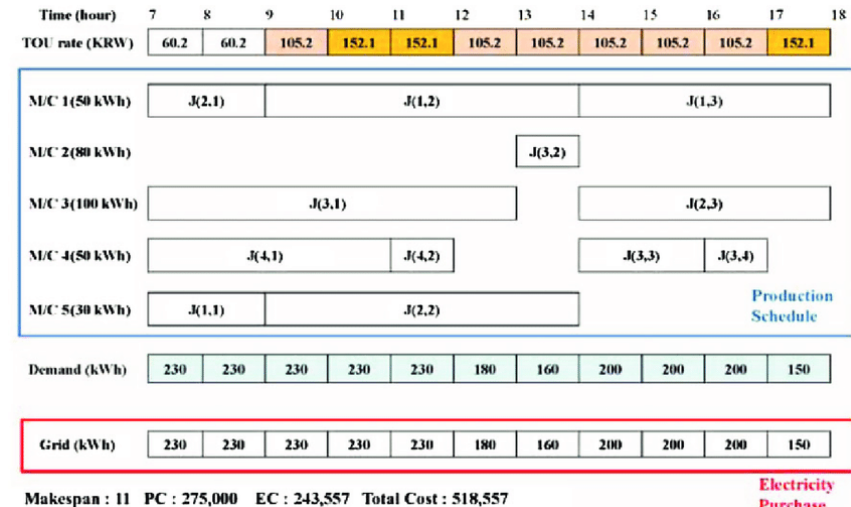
Time (hour) 7 8 9 10 11 12 13 14 15 16 17 18

| TOU rate (KRW) | 60.2 | 60.2 | 105.2 | 152.1 | 152.1 | 105.2 | 105.2 | 105.2 | 105.2 | 105.2 | 152.1 |
|---|---|---|---|---|---|---|---|---|---|---|---|

M/C 1(50 kWh) J(2,1) J(1,2) J(1,3)

M/C 2(80 kWh) J(3,2)

M/C 3(100 kWh) J(3,1) J(2,3)

M/C 4(50 kWh) J(4,1) J(4,2) J(3,3) J(3,4)

M/C 5(30 kWh) J(1,1) J(2,2)

Production Schedule

| Demand (kWh) | 230 | 230 | 230 | 230 | 230 | 180 | 160 | 200 | 200 | 200 | 150 |
|---|---|---|---|---|---|---|---|---|---|---|---|

| Grid (kWh) | 230 | 230 | 230 | 230 | 230 | 180 | 160 | 200 | 200 | 200 | 150 |
|---|---|---|---|---|---|---|---|---|---|---|---|

Makespan : 11 PC : 275,000 EC : 243,557 Total Cost : 518,557

Electricity Purchase